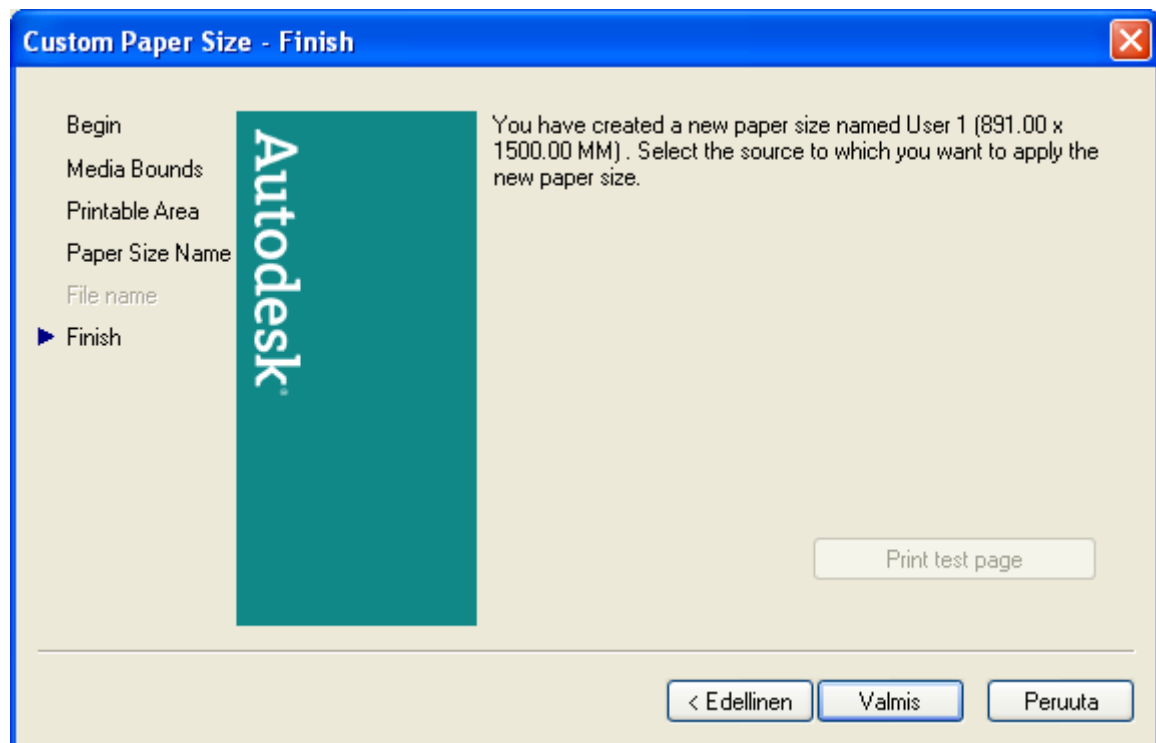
Custom Paper Size - Finish

Begin
Media Bounds
Printable Area
Paper Size Name
File name
Finish

Autodesk

You have created a new paper size named User 1 (891.00 x 1500.00 MM) . Select the source to which you want to apply the new paper size.

Print test page

< Edellinen
Valmis
Peruuta